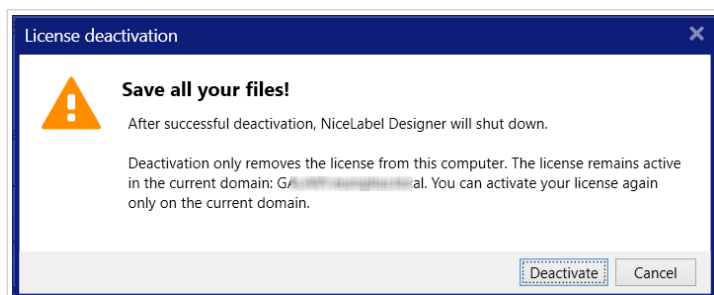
License deactivation

Save all your files!

After successful deactivation, NiceLabel Designer will shut down.

Deactivation only removes the license from this computer. The license remains active in the current domain: GA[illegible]al. You can activate your license again only on the current domain.

Deactivate Cancel